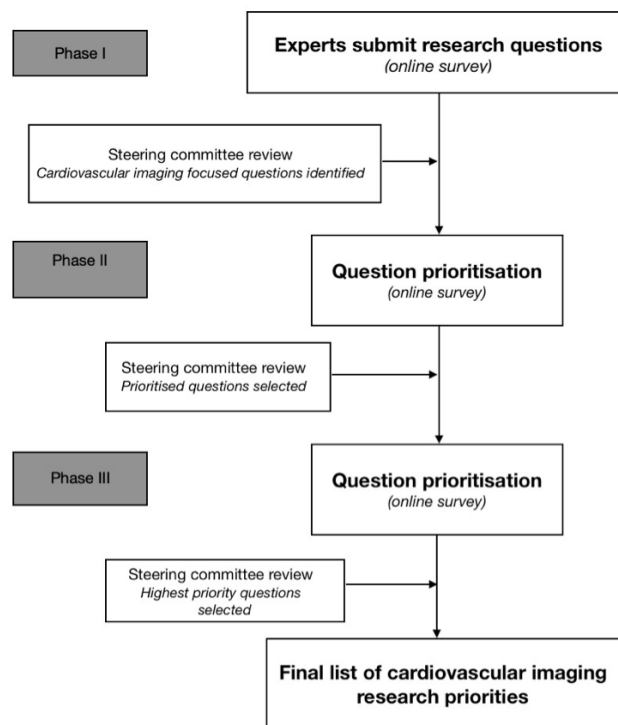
Phase I

Experts submit research questions
(online survey)

Steering committee review
Cardiovascular imaging focused questions identified

Phase II

Question prioritisation
(online survey)

Steering committee review
Prioritised questions selected

Phase III

Question prioritisation
(online survey)

Steering committee review
Highest priority questions selected

Final list of cardiovascular imaging research priorities